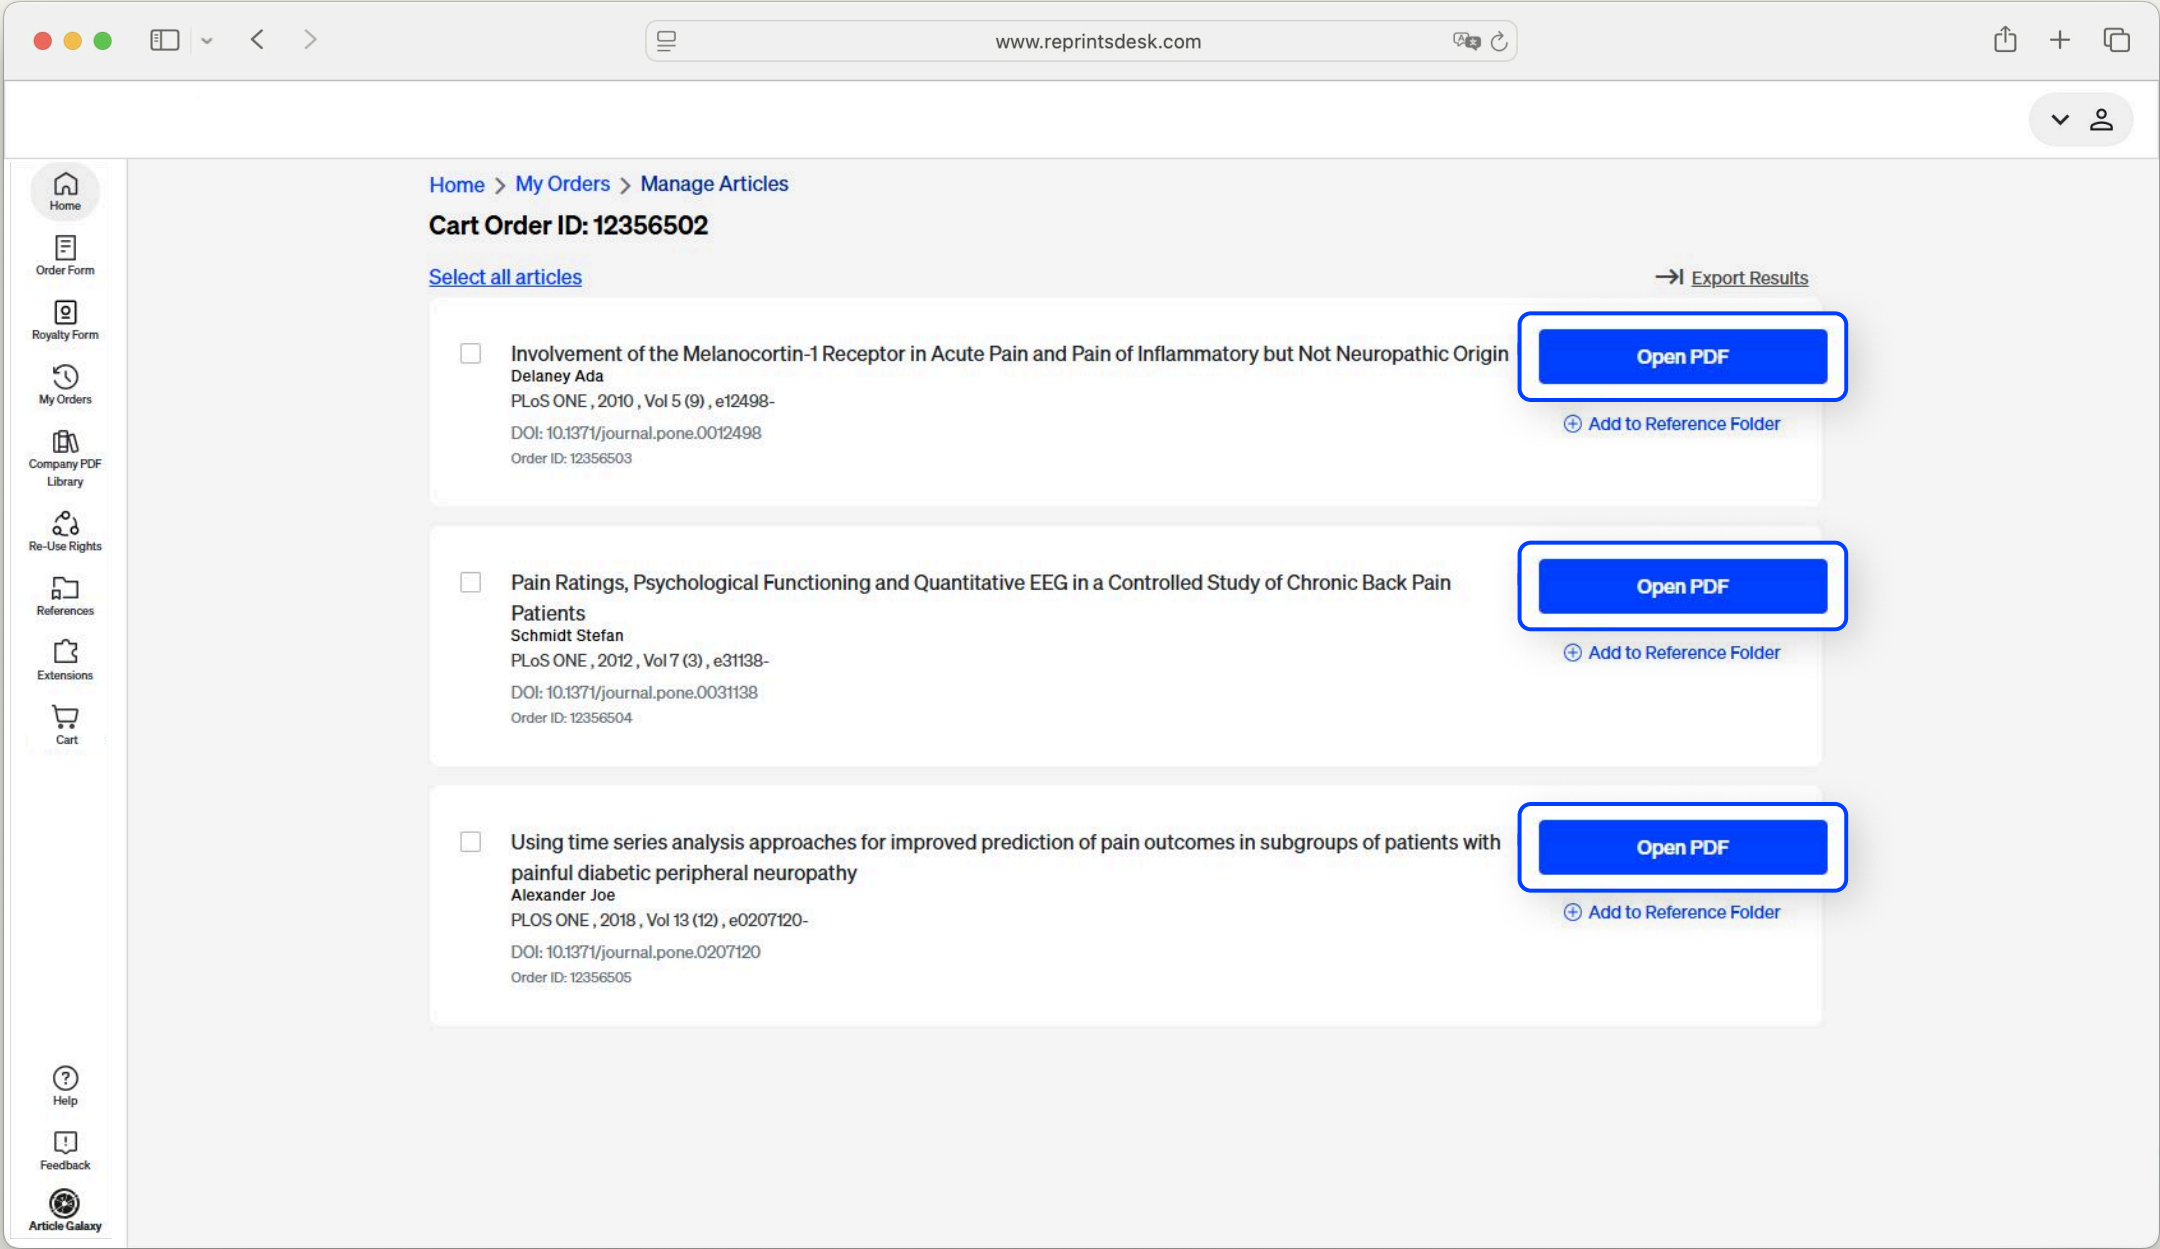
www.reprintsdesk.com

Home
Order Form
Royalty Form
My Orders
Company PDF Library
Re-Use Rights
References
Extensions
Cart

Home > My Orders > Manage Articles

Cart Order ID: 12356502

Select all articles

Export Results

Involvement of the Melanocortin-1 Receptor in Acute Pain and Pain of Inflammatory but Not Neuropathic Origin
Delaney Ada
PLoS ONE , 2010 , Vol 5 (9) , e12498-
DOI: 10.1371/journal.pone.0012498
Order ID: 12356503

Open PDF
Add to Reference Folder

Pain Ratings, Psychological Functioning and Quantitative EEG in a Controlled Study of Chronic Back Pain Patients
Schmidt Stefan
PLoS ONE , 2012 , Vol 7 (3) , e31138-
DOI: 10.1371/journal.pone.0031138
Order ID: 12356504

Open PDF
Add to Reference Folder

Using time series analysis approaches for improved prediction of pain outcomes in subgroups of patients with painful diabetic peripheral neuropathy
Alexander Joe
PLOS ONE , 2018 , Vol 13 (12) , e0207120-
DOI: 10.1371/journal.pone.0207120
Order ID: 12356505

Open PDF
Add to Reference Folder

Help
Feedback
Article Galaxy